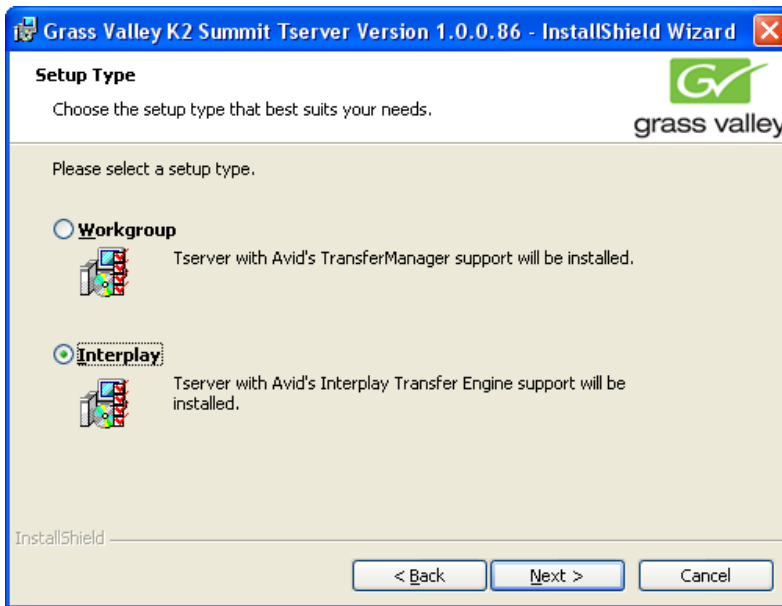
Grass Valley K2 Summit Tserver Version 1.0.0.86 - InstallShield Wizard

Setup Type

Choose the setup type that best suits your needs.

grass valley

Please select a setup type.

Workgroup

Tserver with Avid's TransferManager support will be installed.

Interplay

Tserver with Avid's Interplay Transfer Engine support will be installed.

InstallShield

< Back

Next >

Cancel